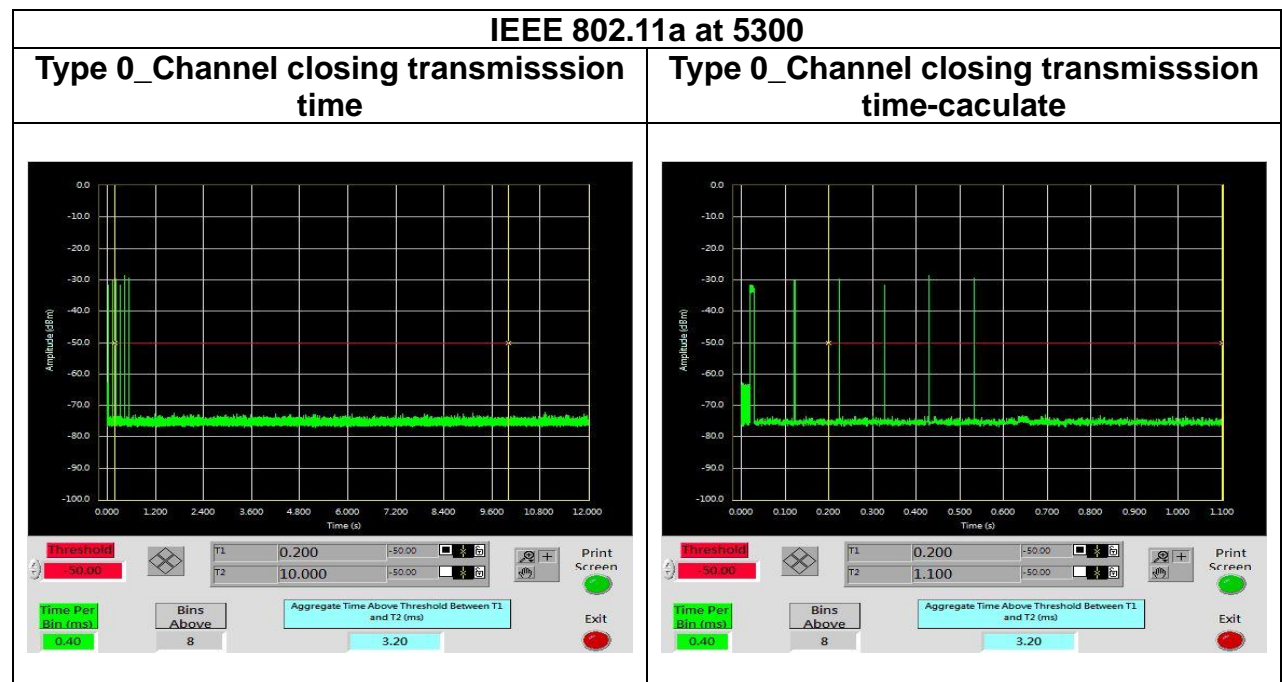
IEEE 802.11a at 5300

| Type 0_Channel closing transmisssion time | Type 0_Channel closing transmisssion time-caculate |
|---|---|
| 0.0 -10.0 -20.0 -30.0 -40.0 -50.0 -60.0 -70.0 -80.0 -90.0 -100.0 Amplitude (dBm) 0.000 1.200 2.400 3.600 4.800 6.000 7.200 8.400 9.600 10.800 12.000 Time (s) Threshold -50.00 T1 0.200 -50.00 T2 10.000 -50.00 Print Screen Time Per Bin (ms) 0.40 Bins Above 8 Aggregate Time Above Threshold Between T1 and T2 (ms) 3.20 Exit | 0.0 -10.0 -20.0 -30.0 -40.0 -50.0 -60.0 -70.0 -80.0 -90.0 -100.0 Amplitude (dBm) 0.000 0.100 0.200 0.300 0.400 0.500 0.600 0.700 0.800 0.900 1.000 1.100 Time (s) Threshold -50.00 T1 0.200 -50.00 T2 1.100 -50.00 Print Screen Time Per Bin (ms) 0.40 Bins Above 8 Aggregate Time Above Threshold Between T1 and T2 (ms) 3.20 Exit |